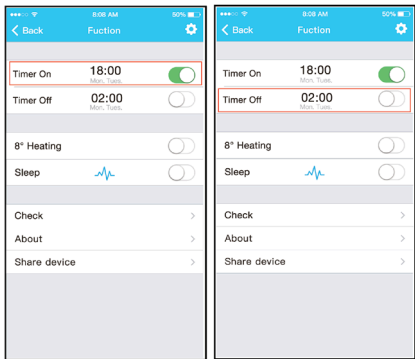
8:08 AM 50%
Back Fuction
Timer On 18:00 Mon. Tues.
Timer Off 02:00 Mon. Tues.
8° Heating
Sleep
Check
About
Share device

8:08 AM 50%
Back Fuction
Timer On 18:00 Mon. Tues.
Timer Off 02:00 Mon. Tues.
8° Heating
Sleep
Check
About
Share device